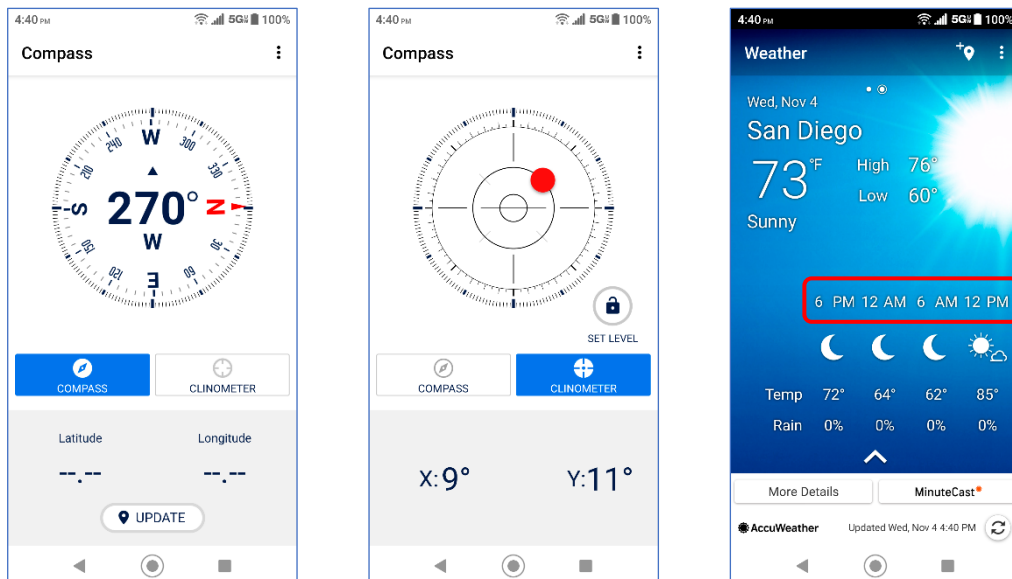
4:40 PM 5G 100%

Compass

W 300 330 N 30 E 120 150 S 210 240

270°

W

COMPASS CLINOMETER

Latitude Longitude

--.-- --.--

UPDATE

4:40 PM 5G 100%

Compass

SET LEVEL

COMPASS CLINOMETER

X:9° Y:11°

4:40 PM 5G 100%

Weather

Wed, Nov 4

San Diego

73°F High 76° Low 60°

Sunny

6 PM 12 AM 6 AM 12 PM

| | | | | |
|---|---|---|---|---|
| Temp | 72° | 64° | 62° | 85° |
| Rain | 0% | 0% | 0% | 0% |

More Details MinuteCast

AccuWeather Updated Wed, Nov 4 4:40 PM